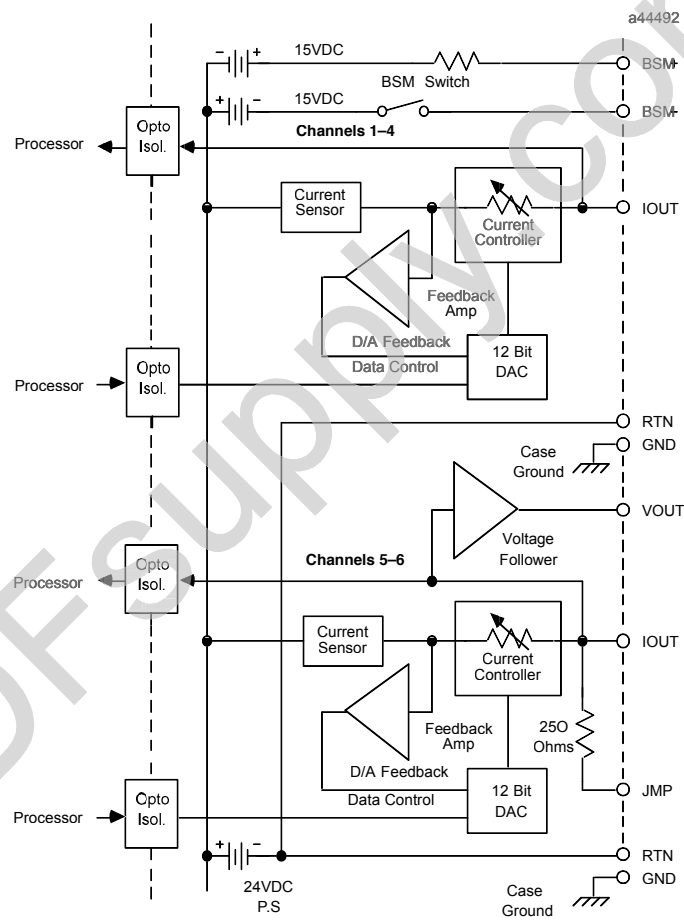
a44492

15VDC

BSM Switch

15VDC

BSM+

BSM-

Processor

Opto Isol.

Channels 1–4

Current Sensor

Current Controller

IOUT

Feedback Amp

D/A Feedback

Data Control

12 Bit DAC

Processor

Opto Isol.

RTN

Case Ground

GND

VOUT

Voltage Follower

Channels 5–6

Processor

Opto Isol.

Current Sensor

Current Controller

IOUT

Feedback Amp

250 Ohms

D/A Feedback

Data Control

12 Bit DAC

JMP

Processor

Opto Isol.

RTN

24VDC P.S

Case Ground

GND